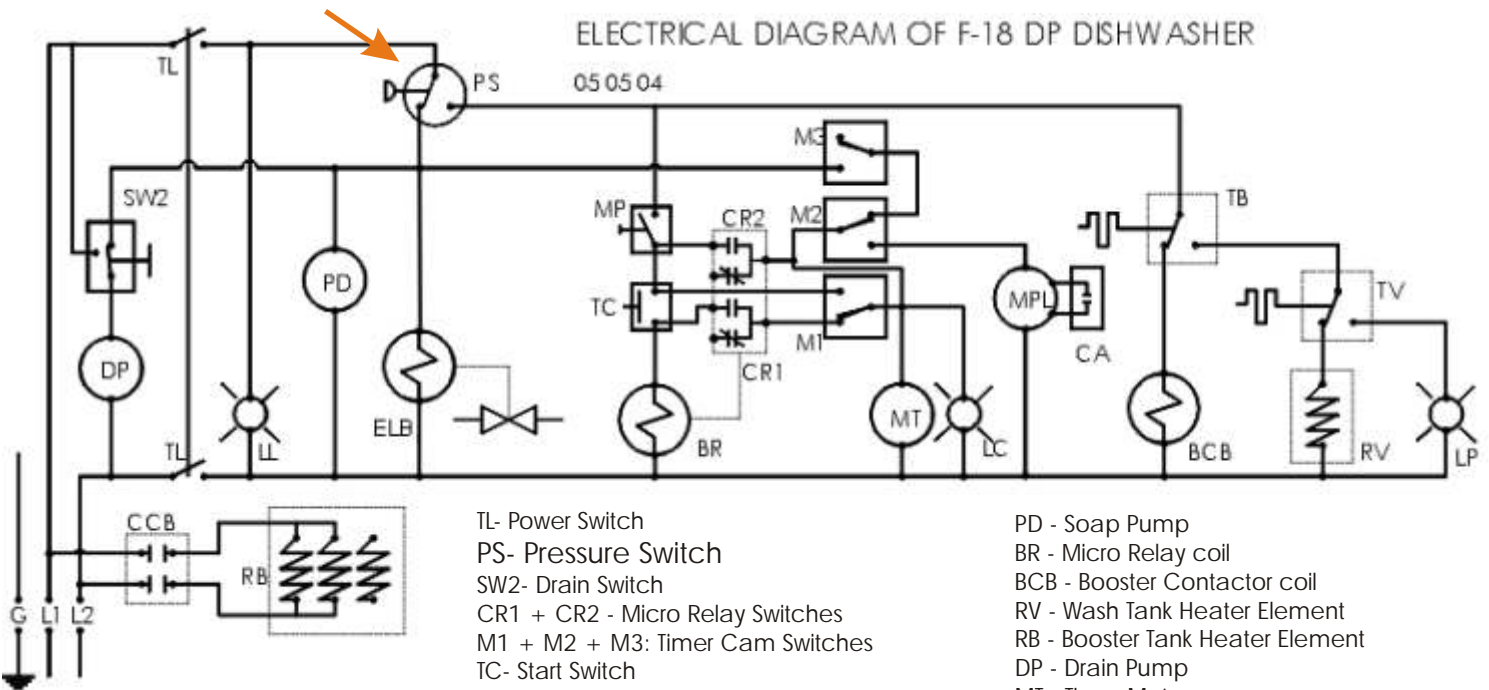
ELECTRICAL DIAGRAM OF F-18 DP DISHWASHER

05 05 04

TL
PS
M3
SW2
MP
CR2
M2
TB
PD
TC
MPL
TV
M1
DP
CR1
CA
ELB
MT
TL
LL
BR
LC
BCB
RV
LP
CCB
RB
G L1 L2

TL- Power Switch
PS- Pressure Switch
SW2- Drain Switch
CR1 + CR2 - Micro Relay Switches
M1 + M2 + M3: Timer Cam Switches
TC- Start Switch

PD - Soap Pump
BR - Micro Relay coil
BCB - Booster Contactor coil
RV - Wash Tank Heater Element
RB - Booster Tank Heater Element
DP - Drain Pump
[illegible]